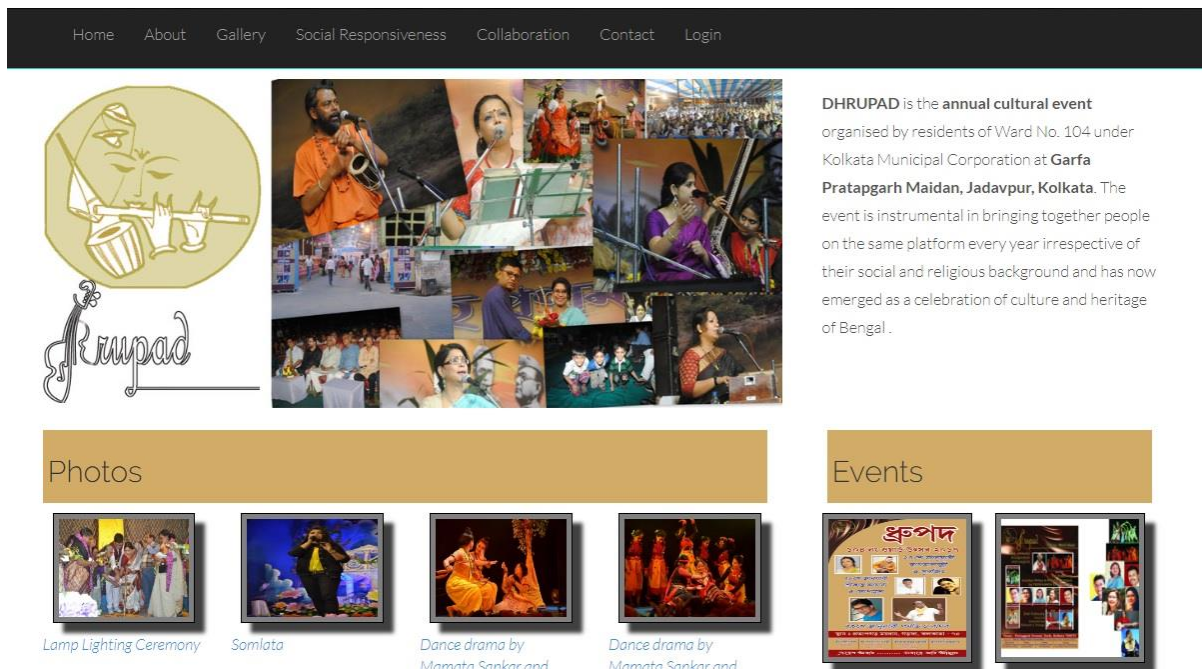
Home About Gallery Social Responsiveness Collaboration Contact Login

Dhrupad

DHRUPAD is the annual cultural event organised by residents of Ward No. 104 under Kolkata Municipal Corporation at Garfa Pratapgarh Maidan, Jadavpur, Kolkata. The event is instrumental in bringing together people on the same platform every year irrespective of their social and religious background and has now emerged as a celebration of culture and heritage of Bengal .

Photos

Lamp Lighting Ceremony

Somlata

Dance drama by Mamata Sankar and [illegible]

Dance drama by Mamata Sankar and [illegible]

Events

ধ্রুপদ